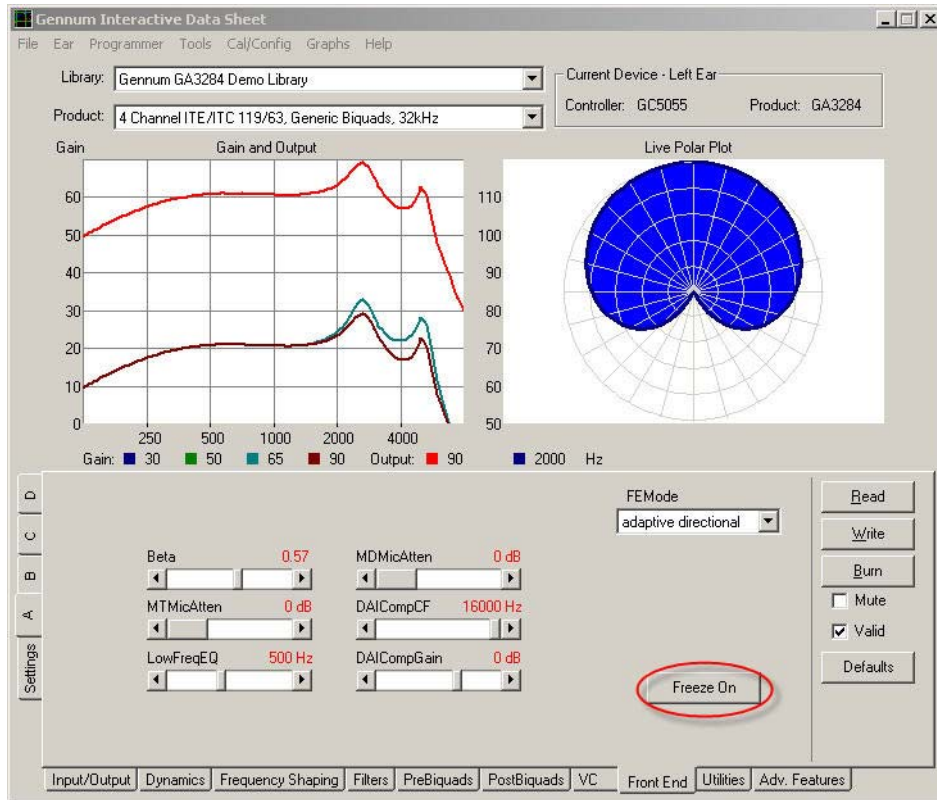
Gennum Interactive Data Sheet

File Ear Programmer Tools Cal/Config Graphs Help

Library: Gennum GA3284 Demo Library

Product: 4 Channel ITE/ITC 119/63, Generic Biquads, 32kHz

Current Device - Left Ear
Controller: GC5055 Product: GA3284

Gain Gain and Output

60 50 40 30 20 10 0

110 100 90 80 70 60 50

250 500 1000 2000 4000

Gain: 30 50 65 90 Output: 90

Live Polar Plot

2000 Hz

D
C
B
A
Settings

FEMode
adaptive directional

Beta 0.57
MDMicAtten 0 dB
MTMicAtten 0 dB
DAICompCF 16000 Hz
LowFreqEQ 500 Hz
DAICompGain 0 dB

Freeze On

Read
Write
Burn
Mute
Valid
Defaults

Input/Output Dynamics Frequency Shaping Filters PreBiquads PostBiquads VC Front End Utilities Adv. Features